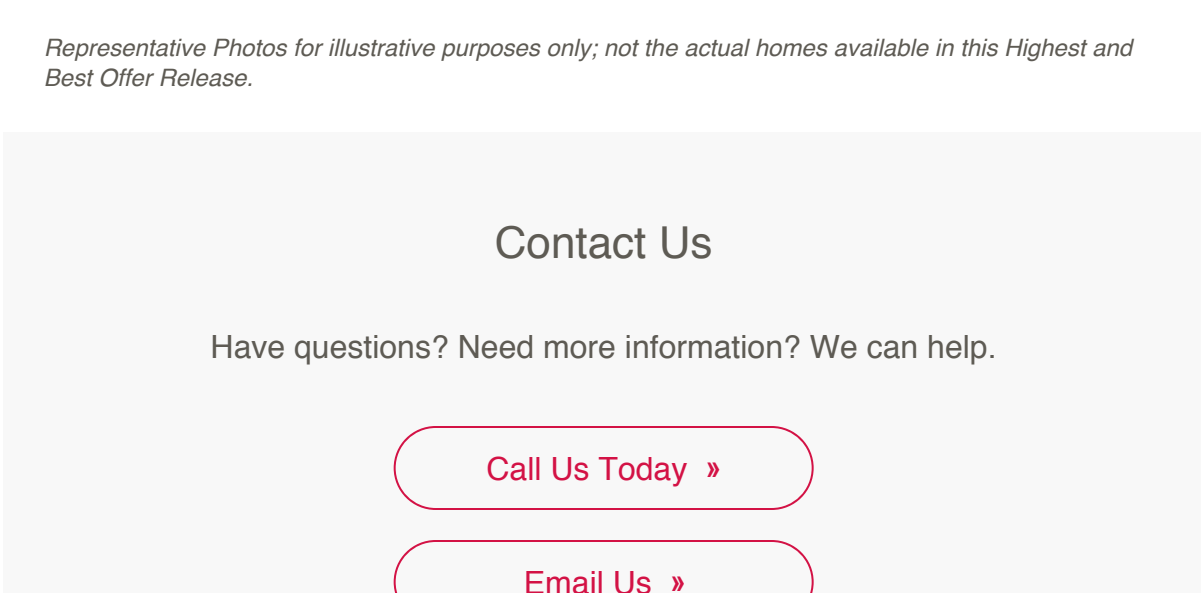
Representative Photos for illustrative purposes only; not the actual homes available in this Highest and Best Offer Release.

Contact Us

Have questions? Need more information? We can help.

Call Us Today »

Email Us »